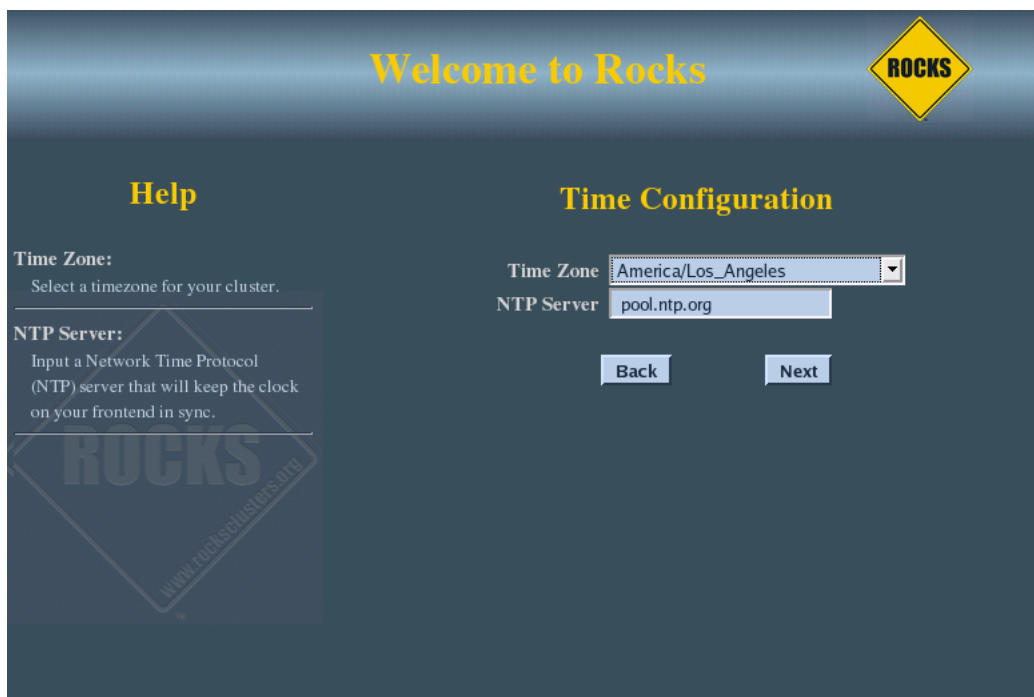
Welcome to Rocks

ROCKS

Help

Time Zone:
Select a timezone for your cluster.

NTP Server:
Input a Network Time Protocol (NTP) server that will keep the clock on your frontend in sync.

ROCKS
www.rocksclusters.org

Time Configuration

Time Zone America/Los_Angeles
NTP Server pool.ntp.org

Back Next